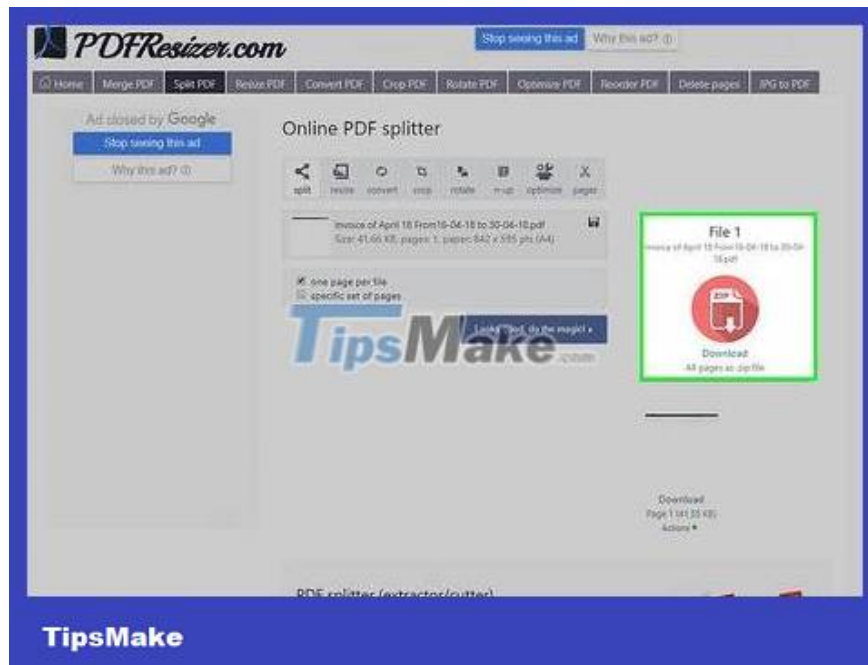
PDFResizer.com

Stop seeing this ad Why this ad? ⓘ

Home Merge PDF Split PDF Resize PDF Convert PDF Crop PDF Rotate PDF Optimize PDF Reorder PDF Delete pages JPG to PDF

Ad closed by Google
Stop seeing this ad
Why this ad? ⓘ

Online PDF splitter

split resize convert crop rotate n-up optimize pages

Invoice of April 18 From16-04-18 to 30-04-18.pdf
Size: 41.66 KB, pages: 1, paper: 842 x 595 pts (A4)

one page per file
specific set of pages

Looks good, do the magic! »

TipsMake.com

File 1
Invoice of April 18 From16-04-18 to 30-04-18.pdf

Download
All pages as zip file

Download
Page 1 (41.55 KB)
Actions ▾

PDF splitter (extractor/cutter)

TipsMake